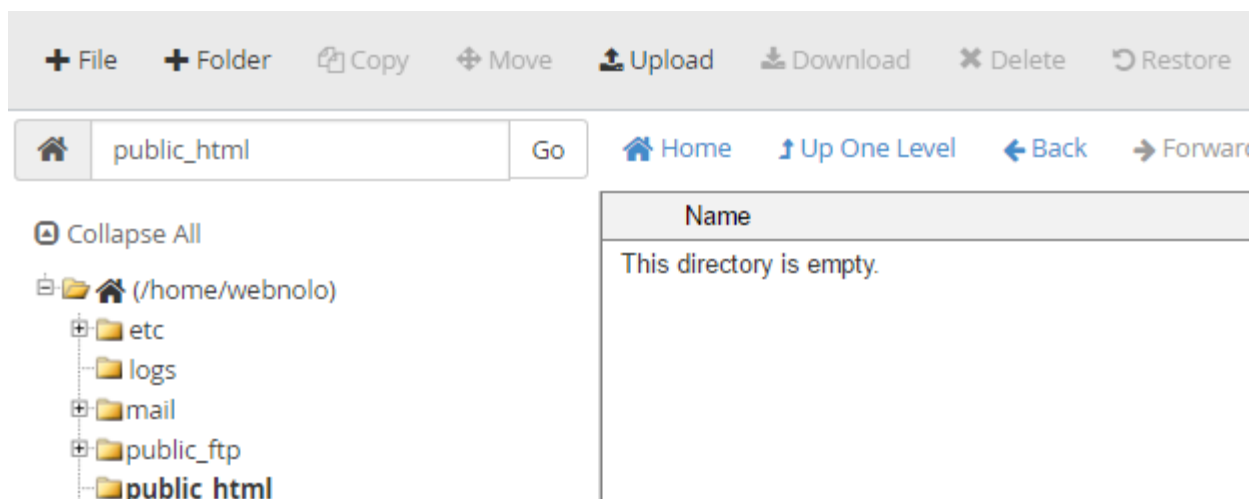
+ File + Folder Copy Move Upload Download Delete Restore

public_html Go

Home Up One Level Back Forwar

Collapse All

(/home/webnolo)
etc
logs
mail
public_ftp
public_html

Name

This directory is empty.